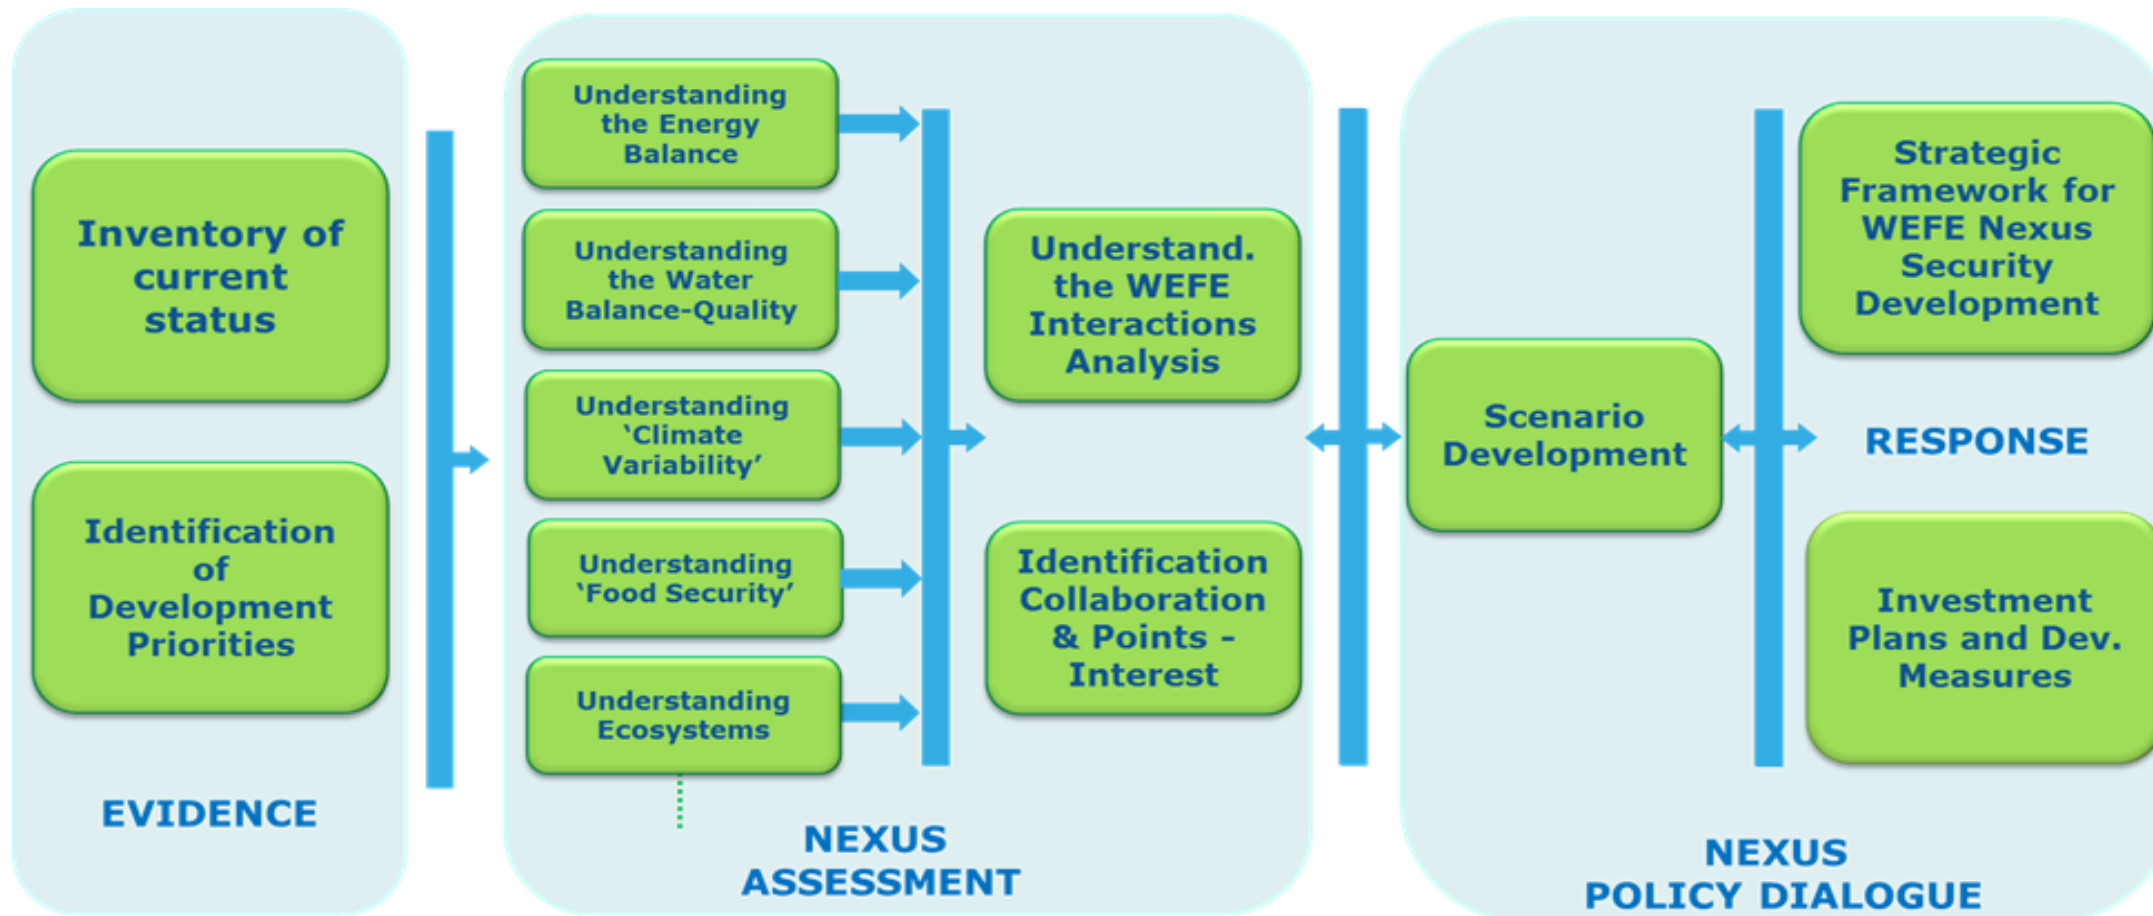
Inventory of current status

Identification of Development Priorities

EVIDENCE

Understanding the Energy Balance

Understanding the Water Balance-Quality

Understanding 'Climate Variability'

Understanding 'Food Security'

Understanding Ecosystems

Understand. the WEFE Interactions Analysis

Identification Collaboration & Points - Interest

NEXUS ASSESSMENT

Scenario Development

Strategic Framework for WEFE Nexus Security Development

RESPONSE

Investment Plans and Dev. Measures

NEXUS POLICY DIALOGUE